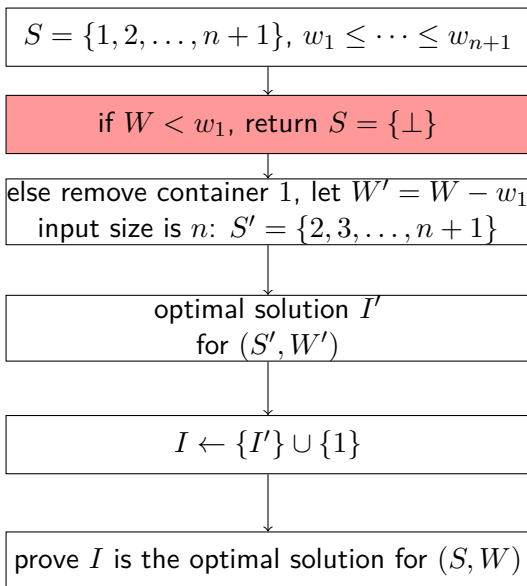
$S = \{1, 2, \ldots, n+1\}$, $w_1 \leq \cdots \leq w_{n+1}$

if $W < w_1$, return $S = \{\perp\}$

else remove container 1, let $W' = W - w_1$
input size is $n$: $S' = \{2, 3, \ldots, n+1\}$

optimal solution $I'$
for $(S', W')$

$I \leftarrow \{I'\} \cup \{1\}$

prove $I$ is the optimal solution for $(S, W)$